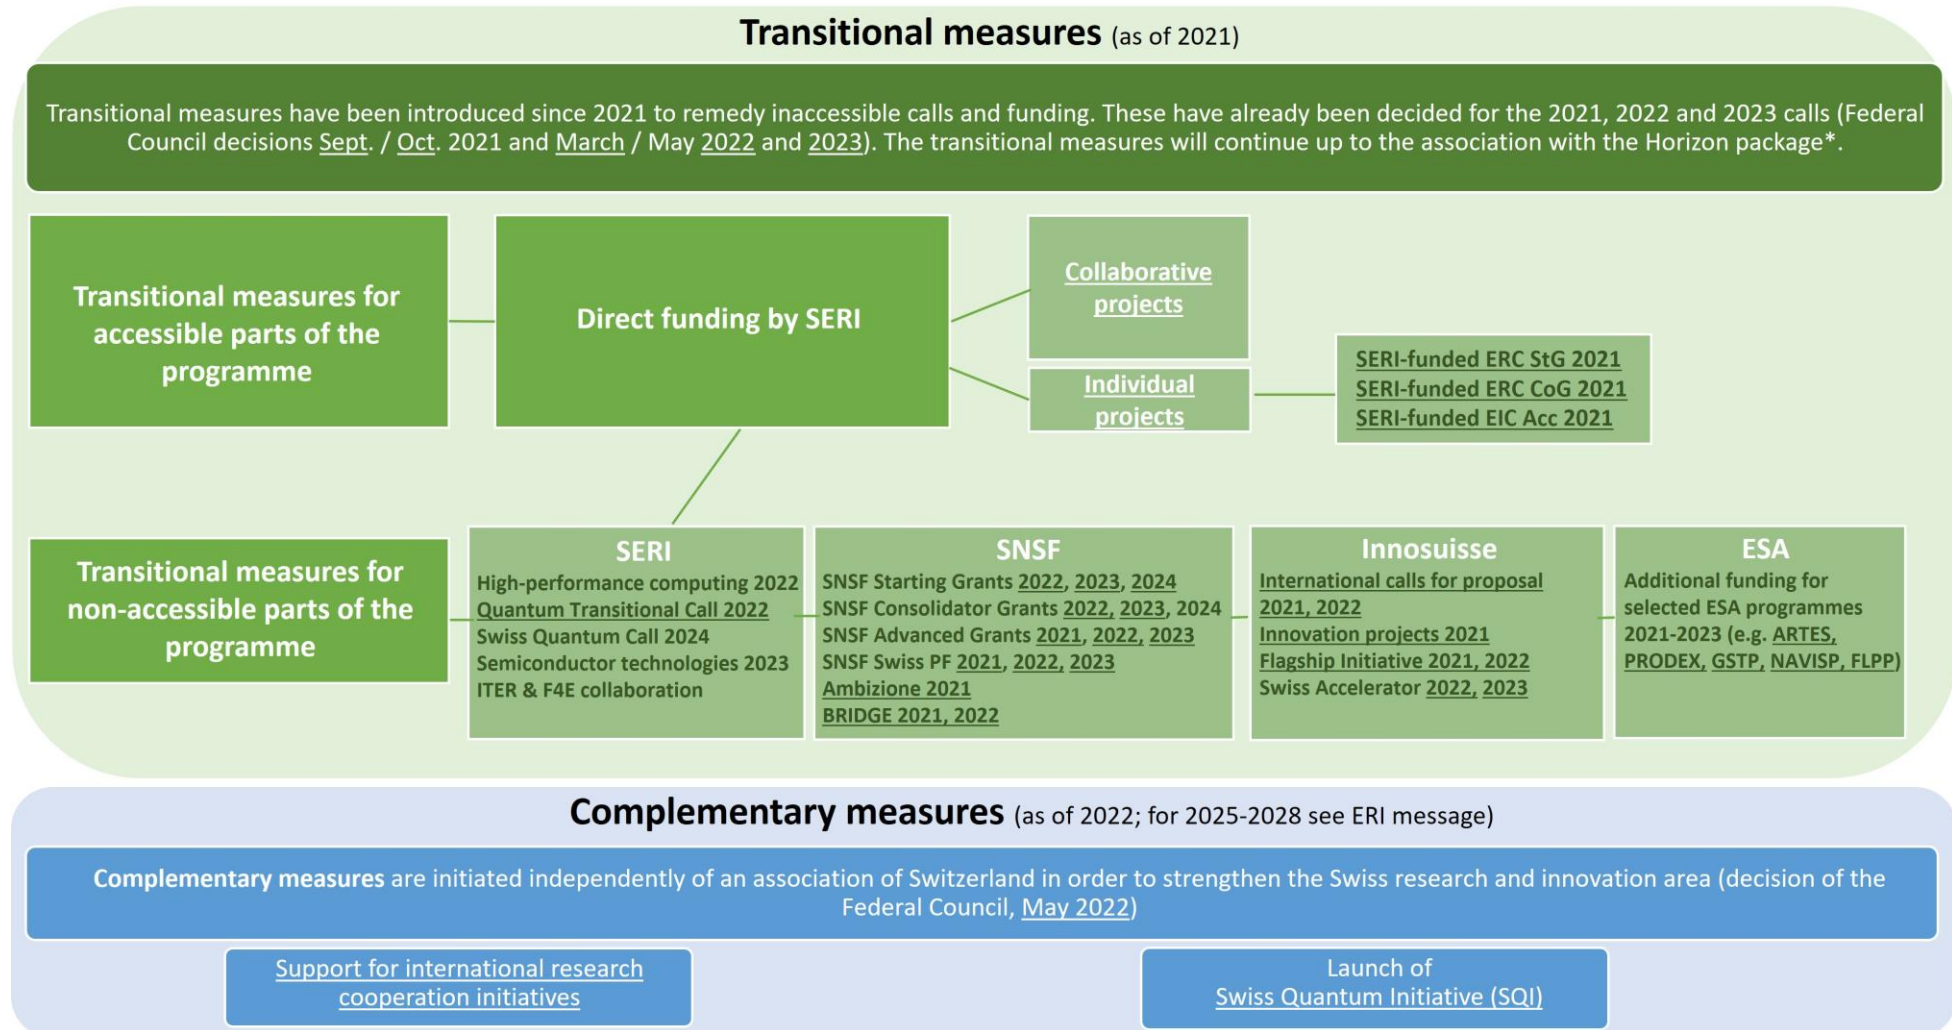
Transitional measures (as of 2021)

Transitional measures have been introduced since 2021 to remedy inaccessible calls and funding. These have already been decided for the 2021, 2022 and 2023 calls (Federal Council decisions Sept. / Oct. 2021 and March / May 2022 and 2023). The transitional measures will continue up to the association with the Horizon package*.

Transitional measures for accessible parts of the programme

Direct funding by SERI

Collaborative projects

Individual projects

SERI-funded ERC StG 2021
SERI-funded ERC CoG 2021
SERI-funded EIC Acc 2021

Transitional measures for non-accessible parts of the programme

SERI
High-performance computing 2022
Quantum Transitional Call 2022
Swiss Quantum Call 2024
Semiconductor technologies 2023
ITER & F4E collaboration

SNSF
SNSF Starting Grants 2022, 2023, 2024
SNSF Consolidator Grants 2022, 2023, 2024
SNSF Advanced Grants 2021, 2022, 2023
SNSF Swiss PF 2021, 2022, 2023
Ambizione 2021
BRIDGE 2021, 2022

Innosuisse
International calls for proposal 2021, 2022
Innovation projects 2021
Flagship Initiative 2021, 2022
Swiss Accelerator 2022, 2023

ESA
Additional funding for selected ESA programmes 2021-2023 (e.g. ARTES, PRODEX, GSTP, NAVISP, FLPP)

Complementary measures (as of 2022; for 2025-2028 see ERI message)

Complementary measures are initiated independently of an association of Switzerland in order to strengthen the Swiss research and innovation area (decision of the Federal Council, May 2022)

Support for international research cooperation initiatives

Launch of Swiss Quantum Initiative (SQI)